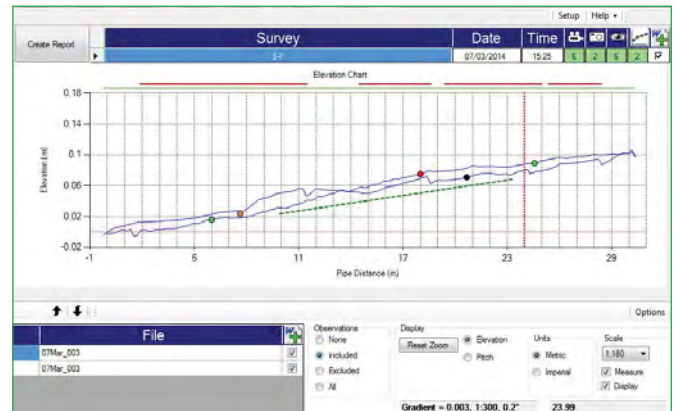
Setup | Help ▾

Create Report

| Survey | Date | Time |
|---|---|---|
| S-P | 07/03/2014 | 15:25 |

6 2 6 2

Elevation Chart

0.18
0.14
0.1
0.06
0.02
-0.02

Elevation (m)

-1 5 11 17 23 29

Pipe Distance (m)

Options

File

07Mar_003
07Mar_003

Observations
None
Included
Excluded
All

Display
Reset Zoom
Elevation
Pitch

Units
Metric
Imperial

Scale
1:180
Measure
Display

Gradient = 0.003, 1:300, 0.2°

23.99